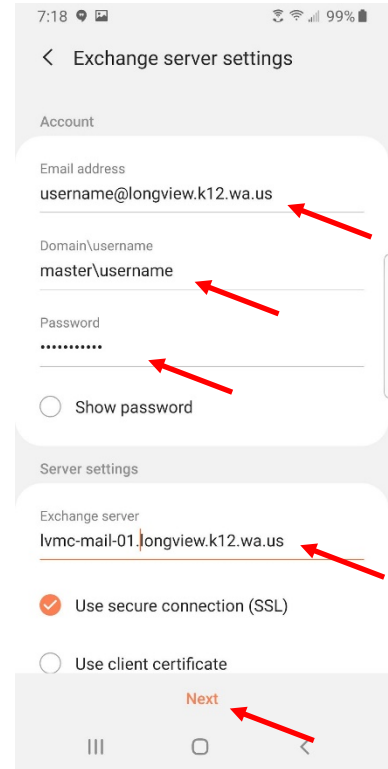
7:18 99%

< Exchange server settings

Account

Email address
username@longview.k12.wa.us

Domain\username
master\username

Password
•••••••••••

Show password

Server settings

Exchange server
lvmc-mail-01.longview.k12.wa.us

Use secure connection (SSL)

Use client certificate

Next